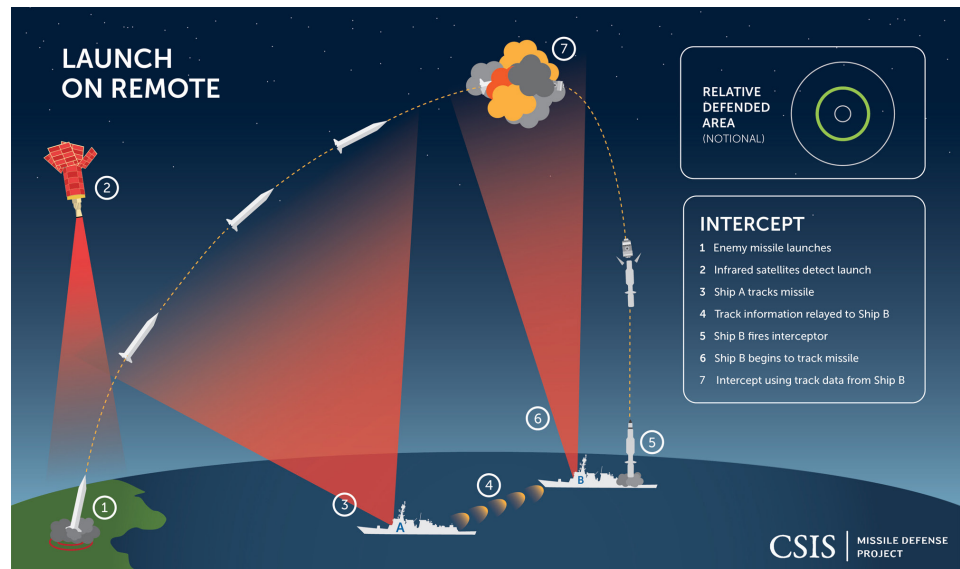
LAUNCH ON REMOTE

RELATIVE DEFENDED AREA (NOTIONAL)

INTERCEPT
1 Enemy missile launches
2 Infrared satellites detect launch
3 Ship A tracks missile
4 Track information relayed to Ship B
5 Ship B fires interceptor
6 Ship B begins to track missile
7 Intercept using track data from Ship B

7
2
1
3
A
4
B
6
5

CSIS | MISSILE DEFENSE PROJECT